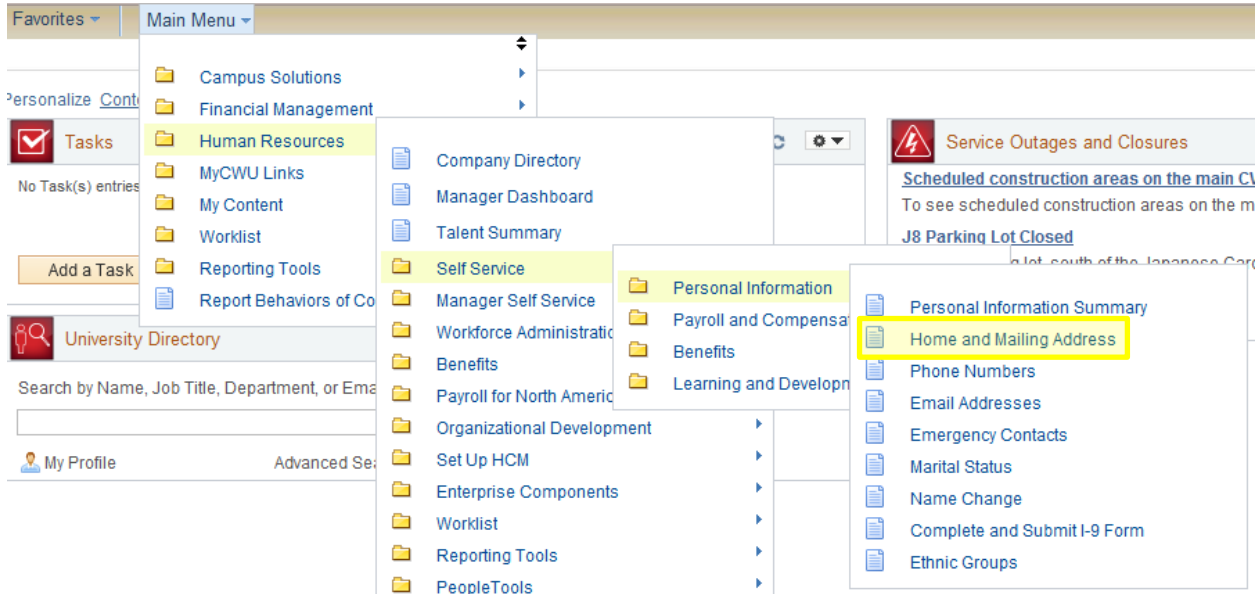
Favorites
Main Menu

Campus Solutions
Financial Management
Human Resources
MyCWU Links
My Content
Worklist
Reporting Tools
Report Behaviors of Co

Personalize Conte
Tasks
No Task(s) entries
Add a Task
University Directory
Search by Name, Job Title, Department, or Ema
My Profile
Advanced Se

Company Directory
Manager Dashboard
Talent Summary
Self Service
Manager Self Service
Workforce Administratio
Benefits
Payroll for North Americ
Organizational Development
Set Up HCM
Enterprise Components
Worklist
Reporting Tools
PeopleTools

Personal Information
Payroll and Compensat
Benefits
Learning and Developm

Personal Information Summary
Home and Mailing Address
Phone Numbers
Email Addresses
Emergency Contacts
Marital Status
Name Change
Complete and Submit I-9 Form
Ethnic Groups

Service Outages and Closures
Scheduled construction areas on the main CW
To see scheduled construction areas on the m
J8 Parking Lot Closed
g lot, south of the Japanese Gar